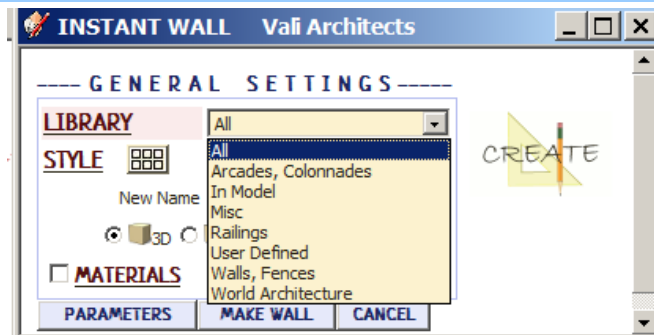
INSTANT WALL Vali Architects

----GENERAL SETTINGS-----

LIBRARY All

STYLE

All
Arcades, Colonnades
In Model
Misc
Railings
User Defined
Walls, Fences
World Architecture

CREATE

New Name

3D

MATERIALS

PARAMETERS MAKE WALL CANCEL